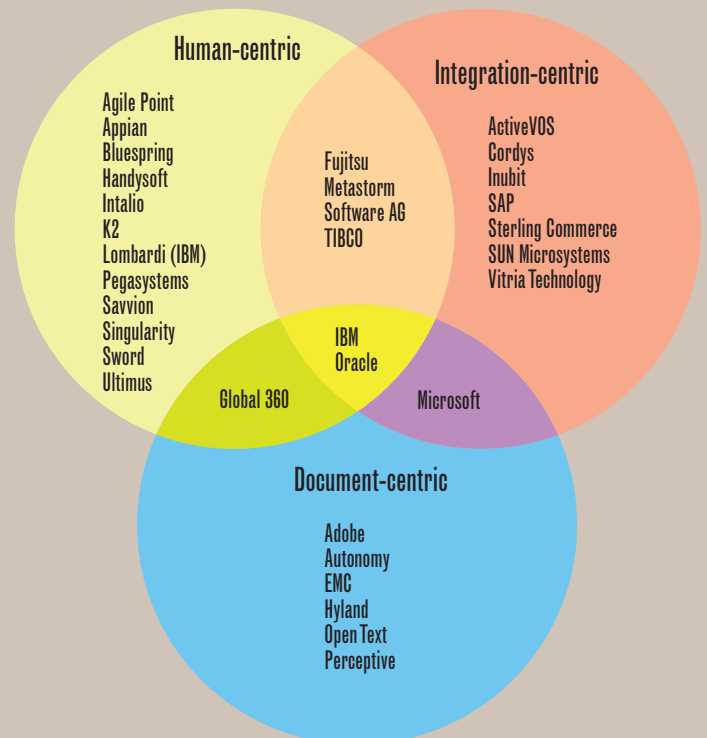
Human-centric

Agile Point
Appian
Bluespring
Handysoft
Intalio
K2
Lombardi (IBM)
Pegasystems
Savvion
Singularity
Sword
Ultimus

Integration-centric

ActiveVOS
Cordys
Inubit
SAP
Sterling Commerce
SUN Microsystems
Vitria Technology

Fujitsu
Metastorm
Software AG
TIBCO

IBM
Oracle

Global 360

Microsoft

Document-centric

Adobe
Autonomy
EMC
Hyland
Open Text
Perceptive